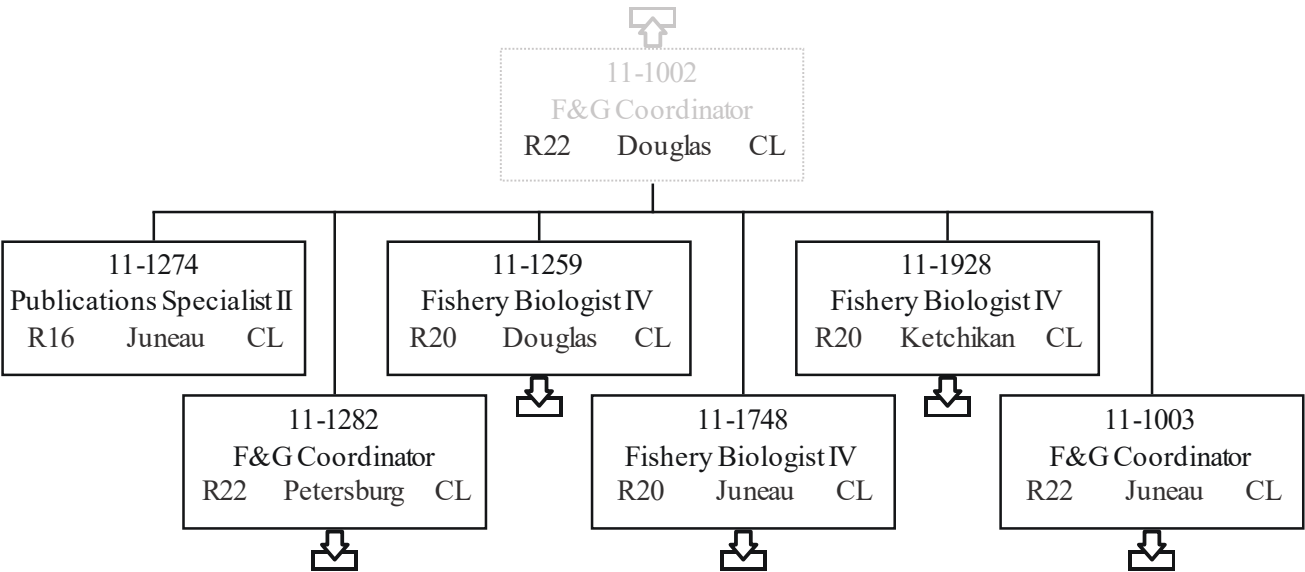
11-1002
F&G Coordinator
R22 Douglas CL

11-1274
Publications Specialist II
R16 Juneau CL

11-1259
Fishery Biologist IV
R20 Douglas CL

11-1928
Fishery Biologist IV
R20 Ketchikan CL

11-1282
F&G Coordinator
R22 Petersburg CL

11-1748
Fishery Biologist IV
R20 Juneau CL

11-1003
F&G Coordinator
R22 Juneau CL